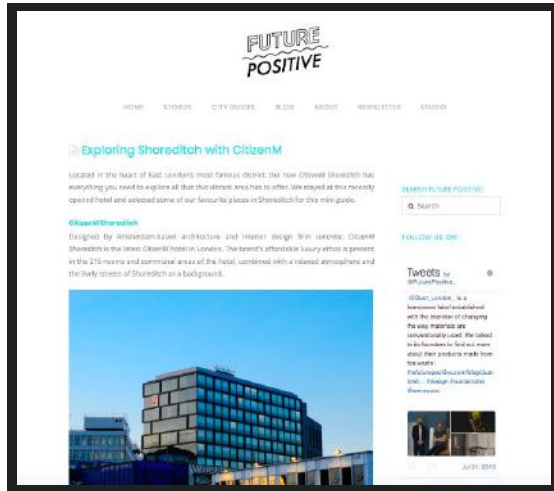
FUTURE POSITIVE

HOME STORIES CITY GUIDES BLOG ABOUT NEWSLETTER STUDIO

Exploring Shoreditch with CitizenM

Located in the heart of East London's most famous district, the new CitizenM Shoreditch has everything you need to explore all that this vibrant area has to offer. We stayed at this recently opened hotel and selected some of our favourite places in Shoreditch for this mini guide.

CitizenM Shoreditch

Designed by Amsterdam-based architecture and interior design firm concrete, CitizenM Shoreditch is the latest CitizenM hotel in London. The brand's affordable luxury ethos is present in the 216 rooms and communal areas of the hotel, combined with a relaxed atmosphere and the lively streets of Shoreditch as a background.

SEARCH FUTURE POSITIVE

Search

FOLLOW US ON

Tweets by @FuturePositive_

@Dust_London_ is a homeware label established with the intention of changing the way materials are conventionally used. We talked to its founders to find out more about their products made from tea waste: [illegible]

Jul 31, 2019